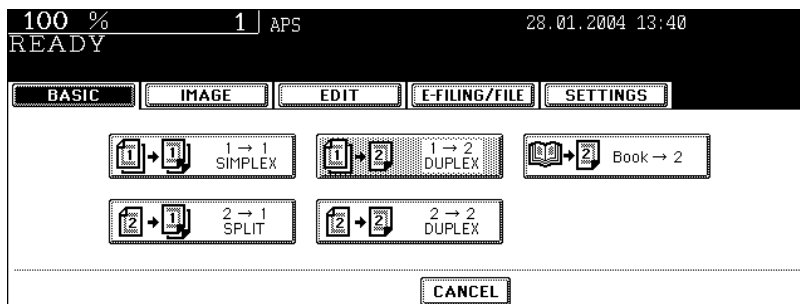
100 % 1 APS 28.01.2004 13:40
READY

BASIC IMAGE EDIT E-FILING/FILE SETTINGS

$1 \rightarrow 1$ SIMPLEX

$1 \rightarrow 2$ DUPLEX

Book $\rightarrow$ 2

$2 \rightarrow 1$ SPLIT

$2 \rightarrow 2$ DUPLEX

CANCEL